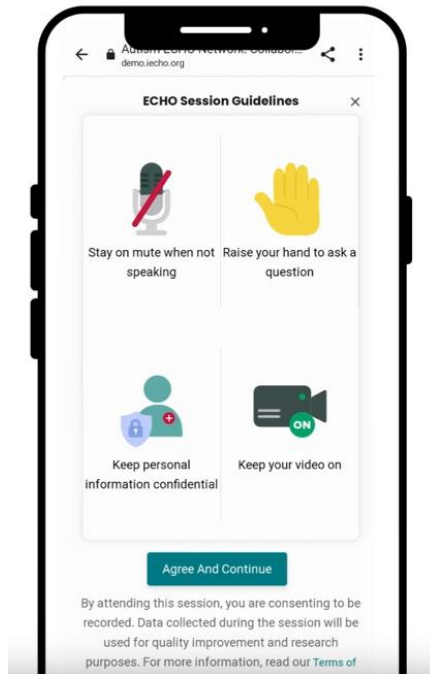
Autism ECHO Network: Collabor...
demo.iecho.org

ECHO Session Guidelines

×

Stay on mute when not speaking

Raise your hand to ask a question

Keep personal information confidential

ON

Keep your video on

Agree And Continue

By attending this session, you are consenting to be recorded. Data collected during the session will be used for quality improvement and research purposes. For more information, read our Terms of